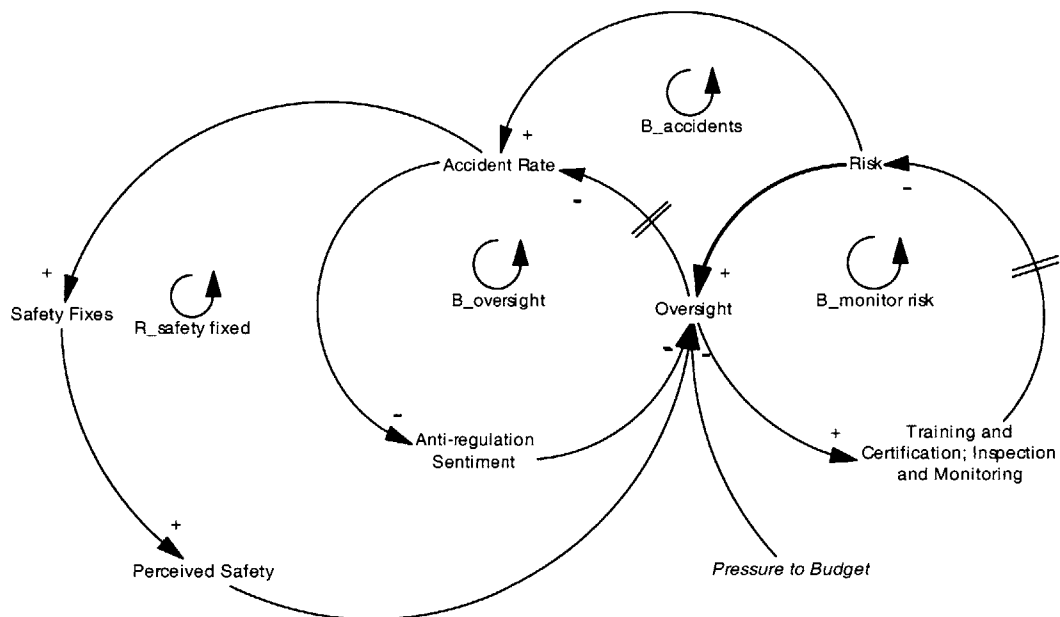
B_accidents

+

Accident Rate

Risk

-

-

+

Safety Fixes

R_safety fixed

B_oversight

Oversight

+

B_monitor risk

- -

-

Anti-regulation Sentiment

+

Training and Certification; Inspection and Monitoring

+

Perceived Safety

Pressure to Budget